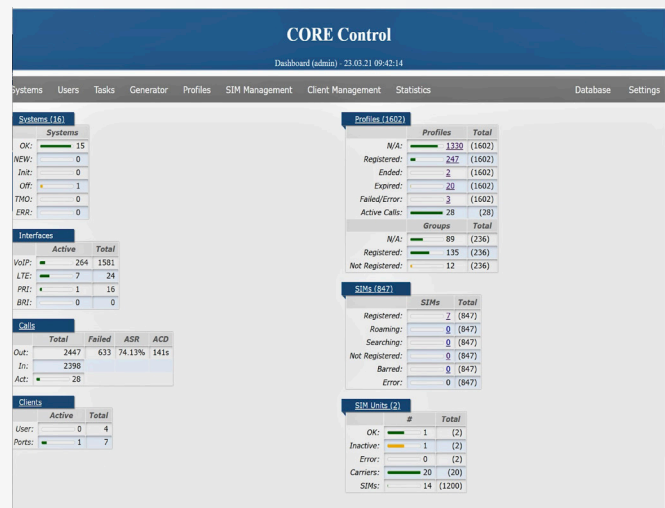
CORE Control

Dashboard (admin) - 23.03.21 09:42:14

Systems Users Tasks Generator Profiles SIM Management Client Management Statistics Database Settings

Systems (16)

| | Systems |
|---|---|
| OK: | 15 |
| NEW: | 0 |
| Init: | 0 |
| Off: | 1 |
| TMO: | 0 |
| ERR: | 0 |

Interfaces

| | Active | Total |
|---|---|---|
| VoIP: | 264 | 1581 |
| LTE: | 7 | 24 |
| PRI: | 1 | 16 |
| BRI: | 0 | 0 |

Calls

| | Total | Failed | ASR | ACD |
|---|---|---|---|---|
| Out: | 2447 | 633 | 74.13% | 141s |
| In: | 2398 | | | |
| Act: | 28 | | | |

Clients

| | Active | Total |
|---|---|---|
| User: | 0 | 4 |
| Ports: | 1 | 7 |

Profiles (1602)

| | Profiles | Total |
|---|---|---|
| N/A: | 1330 | (1602) |
| Registered: | 247 | (1602) |
| Ended: | 2 | (1602) |
| Expired: | 20 | (1602) |
| Failed/Error: | 3 | (1602) |
| Active Calls: | 28 | (28) |
| | Groups | Total |
| N/A: | 89 | (236) |
| Registered: | 135 | (236) |
| Not Registered: | 12 | (236) |

SIMs (847)

| | SIMs | Total |
|---|---|---|
| Registered: | 7 | (847) |
| Roaming: | 0 | (847) |
| Searching: | 0 | (847) |
| Not Registered: | 0 | (847) |
| Barred: | 0 | (847) |
| Error: | 0 | (847) |

SIM Units (2)

| | # | Total |
|---|---|---|
| OK: | 1 | (2) |
| Inactive: | 1 | (2) |
| Error: | 0 | (2) |
| Carriers: | 20 | (20) |
| SIMs: | 14 | (1200) |